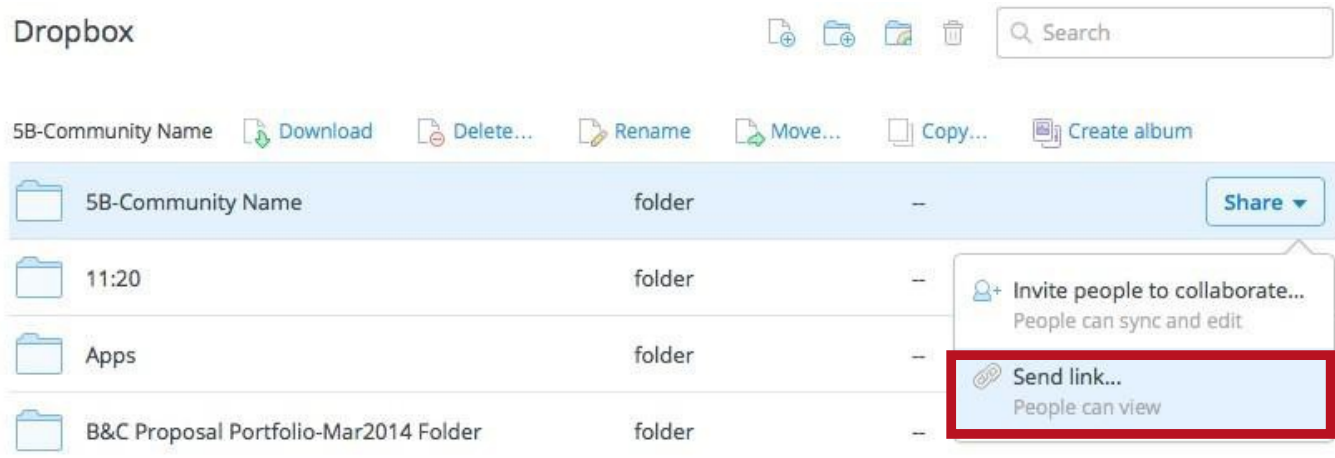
Dropbox

Search

5B-Community Name Download Delete... Rename Move... Copy... Create album

| | | | |
|---|---|---|---|
| 5B-Community Name | folder | -- | Share ▾ |
| 11:20 | folder | -- | |
| Apps | folder | -- | |
| B&C Proposal Portfolio-Mar2014 Folder | folder | -- | |

Invite people to collaborate...
People can sync and edit

Send link...
People can view